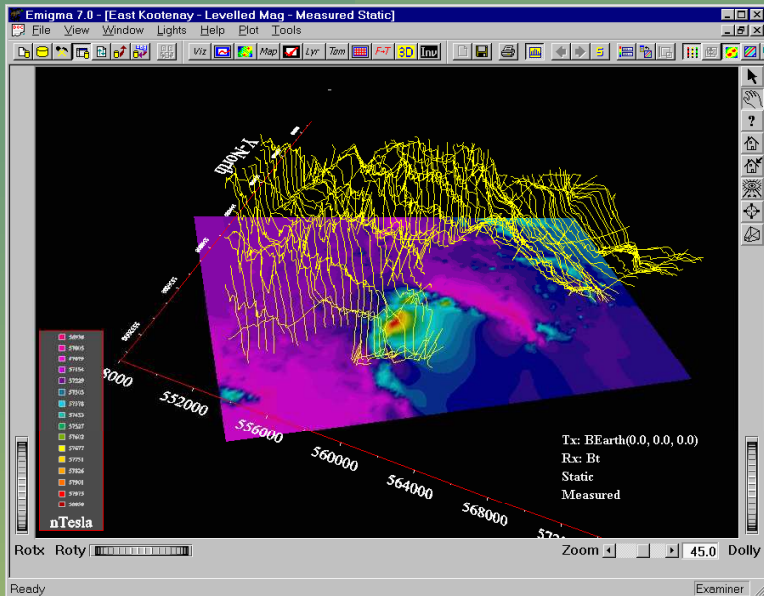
Emigma 7.0 - [East Kootenay - Levelled Mag - Measured Static]

File View Window Lights Help Plot Tools

Viz Map Lyr Tam F-T 3D Inv

Y-North

548000
552000
556000
560000
564000
568000
572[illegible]

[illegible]
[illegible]
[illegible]
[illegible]
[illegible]
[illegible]
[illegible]
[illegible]
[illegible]
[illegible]
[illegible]
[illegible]
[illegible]
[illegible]
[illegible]
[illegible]
nTesla

Tx: BEarth(0.0, 0.0, 0.0)
Rx: Bt
Static
Measured

Rotx Roty

Zoom 45.0 Dolly

Ready

Examiner